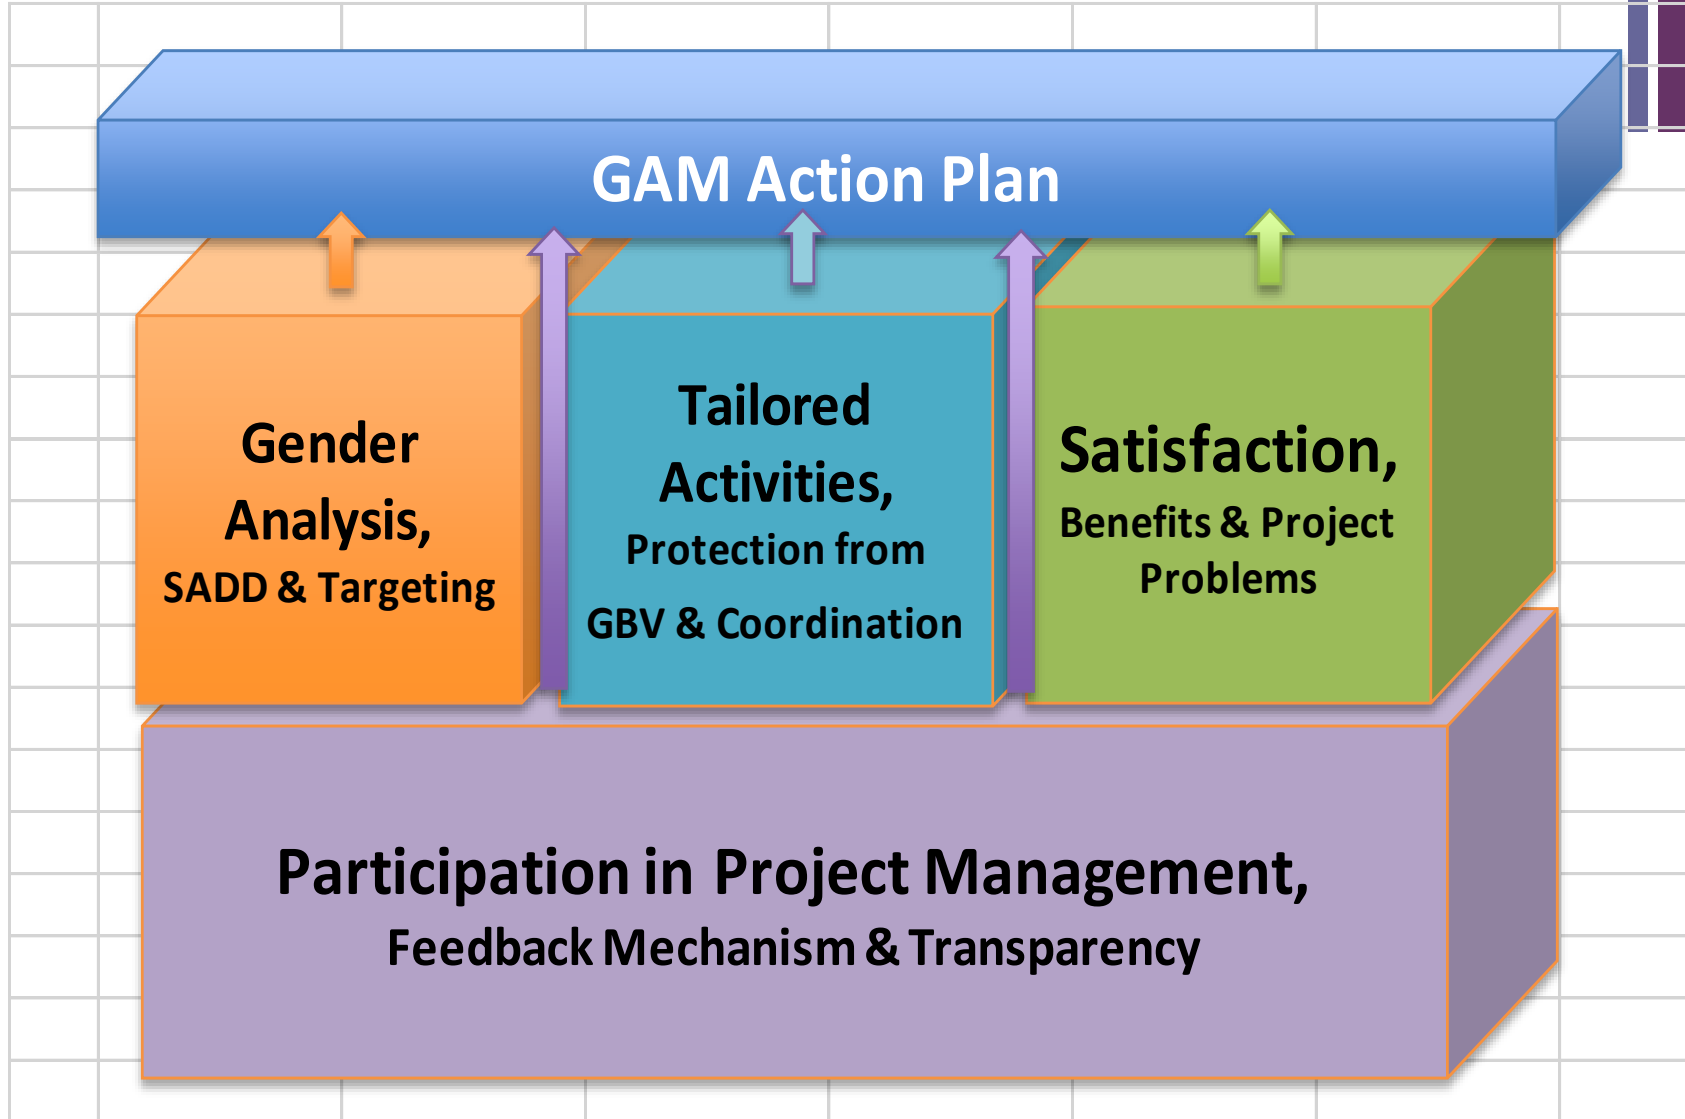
GAM Action Plan

Gender Analysis, SADD & Targeting

Tailored Activities, Protection from GBV & Coordination

Satisfaction, Benefits & Project Problems

Participation in Project Management, Feedback Mechanism & Transparency